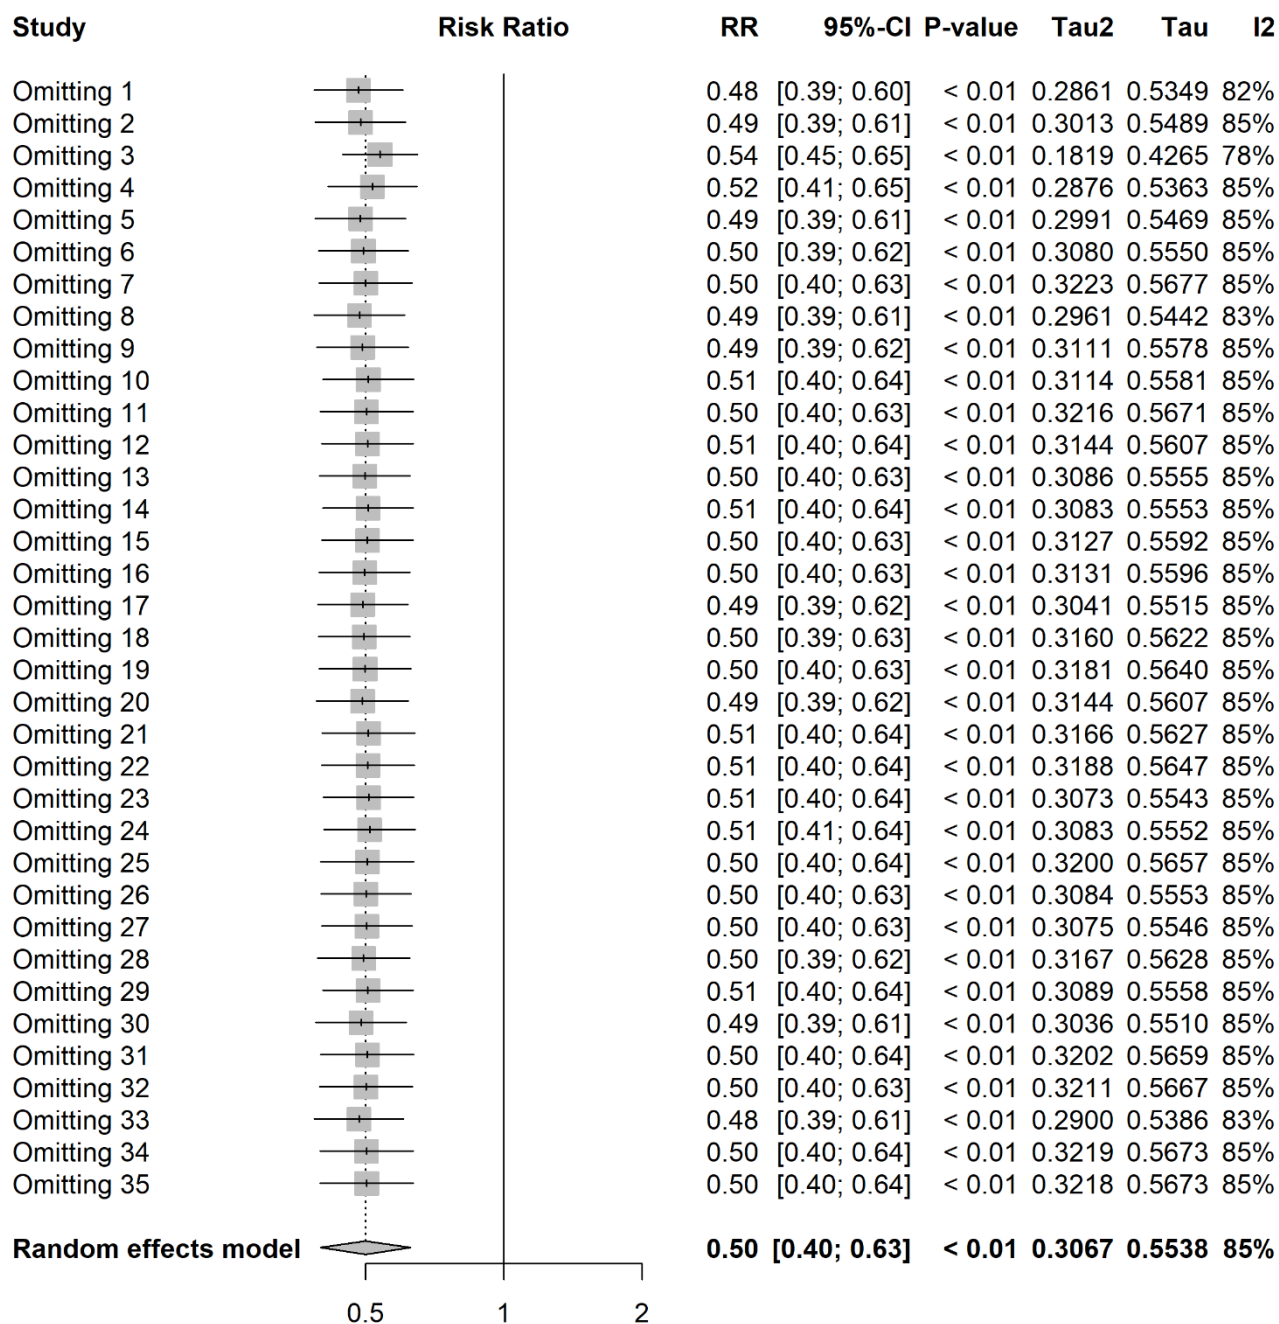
| Study | Risk Ratio | RR | 95%-CI | P-value | Tau2 | Tau | I2 |
|---|---|---|---|---|---|---|---|
| Omitting 1 | | 0.48 | [0.39; 0.60] | < 0.01 | 0.2861 | 0.5349 | 82% |
| Omitting 2 | | 0.49 | [0.39; 0.61] | < 0.01 | 0.3013 | 0.5489 | 85% |
| Omitting 3 | | 0.54 | [0.45; 0.65] | < 0.01 | 0.1819 | 0.4265 | 78% |
| Omitting 4 | | 0.52 | [0.41; 0.65] | < 0.01 | 0.2876 | 0.5363 | 85% |
| Omitting 5 | | 0.49 | [0.39; 0.61] | < 0.01 | 0.2991 | 0.5469 | 85% |
| Omitting 6 | | 0.50 | [0.39; 0.62] | < 0.01 | 0.3080 | 0.5550 | 85% |
| Omitting 7 | | 0.50 | [0.40; 0.63] | < 0.01 | 0.3223 | 0.5677 | 85% |
| Omitting 8 | | 0.49 | [0.39; 0.61] | < 0.01 | 0.2961 | 0.5442 | 83% |
| Omitting 9 | | 0.49 | [0.39; 0.62] | < 0.01 | 0.3111 | 0.5578 | 85% |
| Omitting 10 | | 0.51 | [0.40; 0.64] | < 0.01 | 0.3114 | 0.5581 | 85% |
| Omitting 11 | | 0.50 | [0.40; 0.63] | < 0.01 | 0.3216 | 0.5671 | 85% |
| Omitting 12 | | 0.51 | [0.40; 0.64] | < 0.01 | 0.3144 | 0.5607 | 85% |
| Omitting 13 | | 0.50 | [0.40; 0.63] | < 0.01 | 0.3086 | 0.5555 | 85% |
| Omitting 14 | | 0.51 | [0.40; 0.64] | < 0.01 | 0.3083 | 0.5553 | 85% |
| Omitting 15 | | 0.50 | [0.40; 0.63] | < 0.01 | 0.3127 | 0.5592 | 85% |
| Omitting 16 | | 0.50 | [0.40; 0.63] | < 0.01 | 0.3131 | 0.5596 | 85% |
| Omitting 17 | | 0.49 | [0.39; 0.62] | < 0.01 | 0.3041 | 0.5515 | 85% |
| Omitting 18 | | 0.50 | [0.39; 0.63] | < 0.01 | 0.3160 | 0.5622 | 85% |
| Omitting 19 | | 0.50 | [0.40; 0.63] | < 0.01 | 0.3181 | 0.5640 | 85% |
| Omitting 20 | | 0.49 | [0.39; 0.62] | < 0.01 | 0.3144 | 0.5607 | 85% |
| Omitting 21 | | 0.51 | [0.40; 0.64] | < 0.01 | 0.3166 | 0.5627 | 85% |
| Omitting 22 | | 0.51 | [0.40; 0.64] | < 0.01 | 0.3188 | 0.5647 | 85% |
| Omitting 23 | | 0.51 | [0.40; 0.64] | < 0.01 | 0.3073 | 0.5543 | 85% |
| Omitting 24 | | 0.51 | [0.41; 0.64] | < 0.01 | 0.3083 | 0.5552 | 85% |
| Omitting 25 | | 0.50 | [0.40; 0.64] | < 0.01 | 0.3200 | 0.5657 | 85% |
| Omitting 26 | | 0.50 | [0.40; 0.63] | < 0.01 | 0.3084 | 0.5553 | 85% |
| Omitting 27 | | 0.50 | [0.40; 0.63] | < 0.01 | 0.3075 | 0.5546 | 85% |
| Omitting 28 | | 0.50 | [0.39; 0.62] | < 0.01 | 0.3167 | 0.5628 | 85% |
| Omitting 29 | | 0.51 | [0.40; 0.64] | < 0.01 | 0.3089 | 0.5558 | 85% |
| Omitting 30 | | 0.49 | [0.39; 0.61] | < 0.01 | 0.3036 | 0.5510 | 85% |
| Omitting 31 | | 0.50 | [0.40; 0.64] | < 0.01 | 0.3202 | 0.5659 | 85% |
| Omitting 32 | | 0.50 | [0.40; 0.63] | < 0.01 | 0.3211 | 0.5667 | 85% |
| Omitting 33 | | 0.48 | [0.39; 0.61] | < 0.01 | 0.2900 | 0.5386 | 83% |
| Omitting 34 | | 0.50 | [0.40; 0.64] | < 0.01 | 0.3219 | 0.5673 | 85% |
| Omitting 35 | | 0.50 | [0.40; 0.64] | < 0.01 | 0.3218 | 0.5673 | 85% |
| **Random effects model** | | **0.50** | **[0.40; 0.63]** | **< 0.01** | **0.3067** | **0.5538** | **85%** |

0.5 1 2